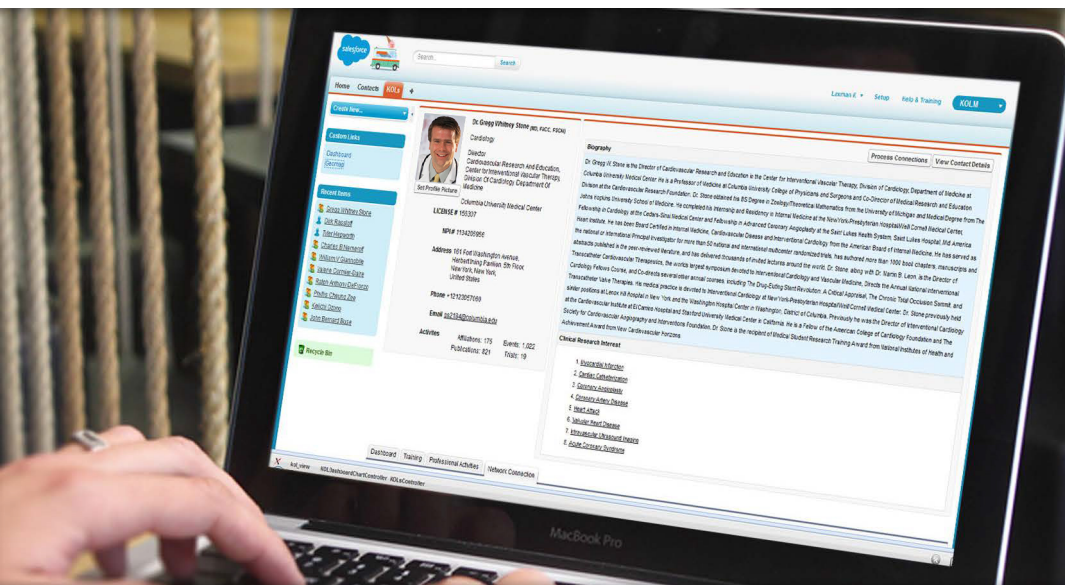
salesforce

Search...

Search

Laxman K

Setup

Help & Training

KOLM

Home

Contacts

KOLs

+

Create New...

Custom Links

Dashboard

Sitemap

Recent Items

Gregg Whitney Stone

Dirk Kosslakoff

Tyler Hepworth

Charles B Nemeroff

William F Glassgow

Valerie Cormier-Blane

Ralph Anthony DeFronzo

Phyllis Cheung Zee

Nelson Stone

John Bernard Buse

Recycle Bin

Dr. Gregg Whitney Stone (MD, FACC, FSCAI)

Cardiology

Director

Cardiovascular Research And Education, Center for Interventional Vascular Therapy, Division Of Cardiology Department Of Medicine

Columbia University Medical Center

Set Profile Picture

LICENSE # 155307

NPI# 1134205956

Address 161 Fort Washington Avenue, Herbert Irving Pavilion, 5th Floor New York, New York, United States

Phone +12123057060

Email gs2184@columbia.edu

Activities

Affiliations: 175

Events: 1,022

Publications: 821

Trials: 19

Biography

Process Connections

View Contact Details

Dr. Gregg W. Stone is the Director of Cardiovascular Research and Education in the Center for Interventional Vascular Therapy, Division of Cardiology, Department of Medicine at Columbia University Medical Center. He is a Professor of Medicine at Columbia University College of Physicians and Surgeons and Co-Director of Medical Research and Education Division at the Cardiovascular Research Foundation. Dr. Stone obtained his BS Degree in Zoology/Theoretical Mathematics from the University of Michigan and Medical Degree from The Johns Hopkins University School of Medicine. He completed his internship and Residency in Internal Medicine at the NewYork-Presbyterian Hospital/Weill Cornell Medical Center, Fellowship in Cardiology at the Cedars-Sinai Medical Center and Fellowship in Advanced Coronary Angioplasty at the Saint Lukes Health System, Saint Lukes Hospital, Mid America Heart Institute. He has been Board Certified in Internal Medicine, Cardiovascular Disease and Interventional Cardiology from the American Board of Internal Medicine. He has served as the national or international Principal Investigator for more than 50 national and international multicenter randomized trials, has authored more than 1000 book chapters, manuscripts and abstracts published in the peer-reviewed literature, and has delivered thousands of invited lectures around the world. Dr. Stone, along with Dr. Martin B. Leon, is the Director of Transcatheter Cardiovascular Therapeutics, the worlds largest symposium devoted to interventional Cardiology and Vascular Medicine. Directs the Annual National Interventional Cardiology Fellows Course, and Co-directs several other annual courses, including The Drug-Eluting Stent Revolution: A Critical Appraisal, The Chronic Total Occlusion Summit, and Transcatheter Valve Therapies. His medical practice is devoted to Interventional Cardiology at NewYork-Presbyterian Hospital/Weill Cornell Medical Center. Dr. Stone previously held similar positions at Lenox Hill Hospital in New York and the Washington Hospital Center in Washington, District of Columbia. Previously he was the Director of Interventional Cardiology at the Cardiovascular Institute at El Camino Hospital and Stanford University Medical Center in California. He is a Fellow of the American College of Cardiology Foundation and The Society for Cardiovascular Angiography and Interventions Foundation. Dr. Stone is the recipient of Medical Student Research Training Award from National Institutes of Health and Achievement Award from New Cardiovascular Horizons.

Clinical Research Interest

1. Myocardial Infarction
2. Cardiac Catheterization
3. Coronary Angioplasty
4. Coronary Artery Disease
5. Heart Attack
6. Valvular Heart Disease
7. Intravascular Ultrasound Imaging
8. Acute Coronary Syndrome

Dashboard

Training

Professional Activities

Network Connection

kol_view

KOLDashboardChartController

KOLsController

MacBook Pro